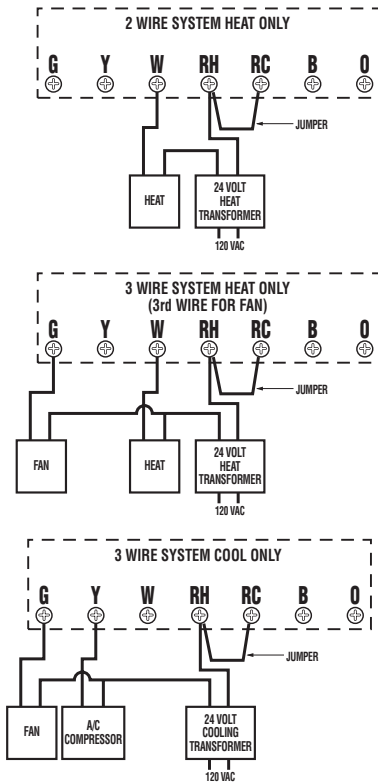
2 WIRE SYSTEM HEAT ONLY

G Y W RH RC B O

JUMPER

HEAT

24 VOLT HEAT TRANSFORMER

120 VAC

3 WIRE SYSTEM HEAT ONLY (3rd WIRE FOR FAN)

G Y W RH RC B O

JUMPER

FAN

HEAT

24 VOLT HEAT TRANSFORMER

120 VAC

3 WIRE SYSTEM COOL ONLY

G Y W RH RC B O

JUMPER

FAN

A/C COMPRESSOR

24 VOLT COOLING TRANSFORMER

120 VAC